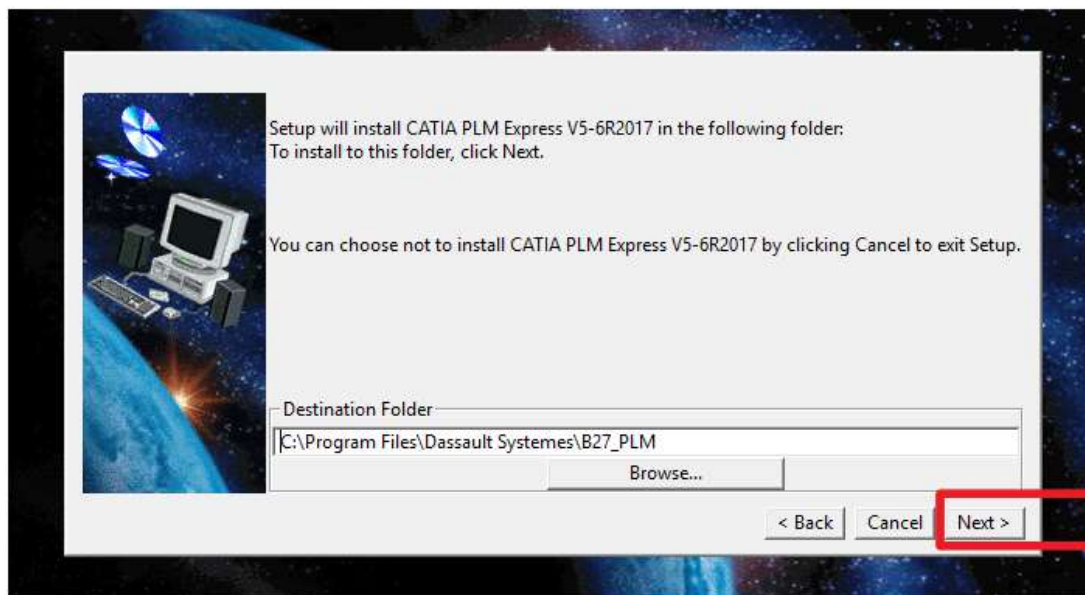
Setup will install CATIA PLM Express V5-6R2017 in the following folder:
To install to this folder, click Next.

You can choose not to install CATIA PLM Express V5-6R2017 by clicking Cancel to exit Setup.

Destination Folder

C:\Program Files\Dassault Systemes\B27_PLM

Browse...

< Back

Cancel

Next >